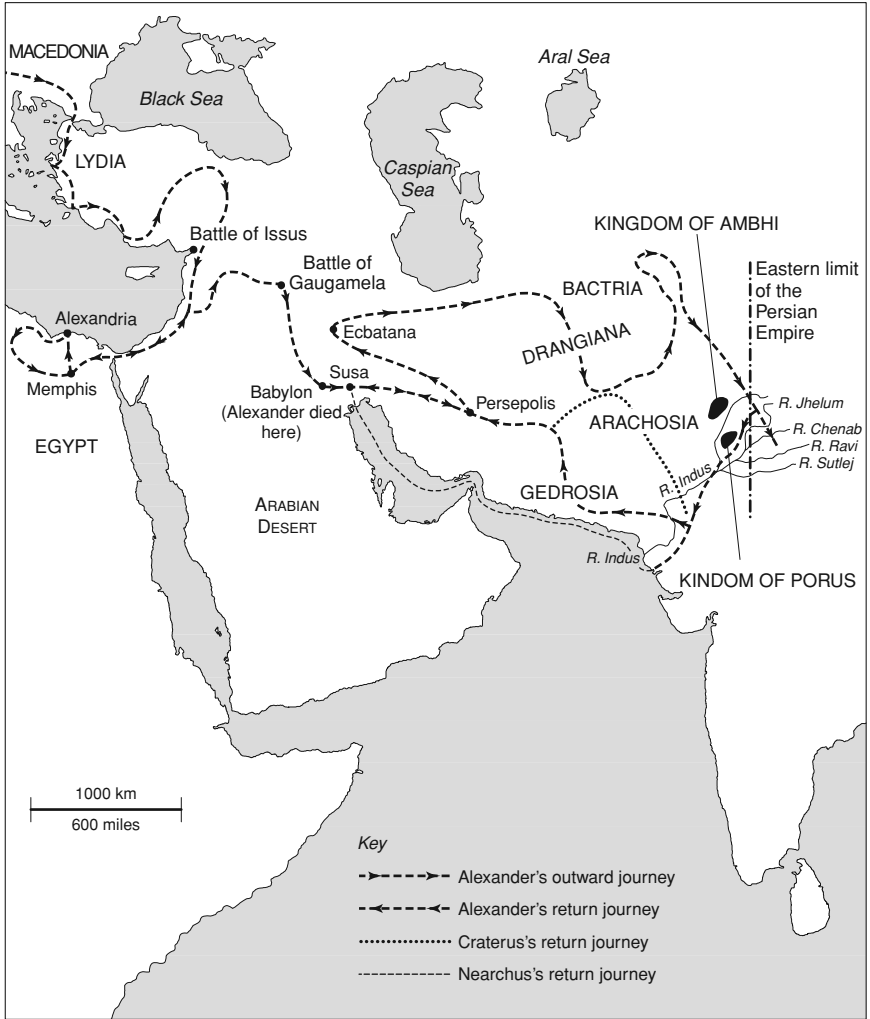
MACEDONIA

Black Sea

Aral Sea

Caspian Sea

LYDIA

Battle of Issus

KINGDOM OF AMBHI

Eastern limit of the Persian Empire

Battle of Gaugamela

BACTRIA

Alexandria

Ecbatana

DRANGIANA

Memphis

Susa

Babylon (Alexander died here)

Persepolis

ARACHOSIA

R. Jhelum

R. Chenab

R. Ravi

R. Sutlej

EGYPT

R. Indus

GEDROSIA

ARABIAN DESERT

R. Indus

KINDOM OF PORUS

1000 km

600 miles

Key

Alexander's outward journey

Alexander's return journey

Craterus's return journey

Nearchus's return journey